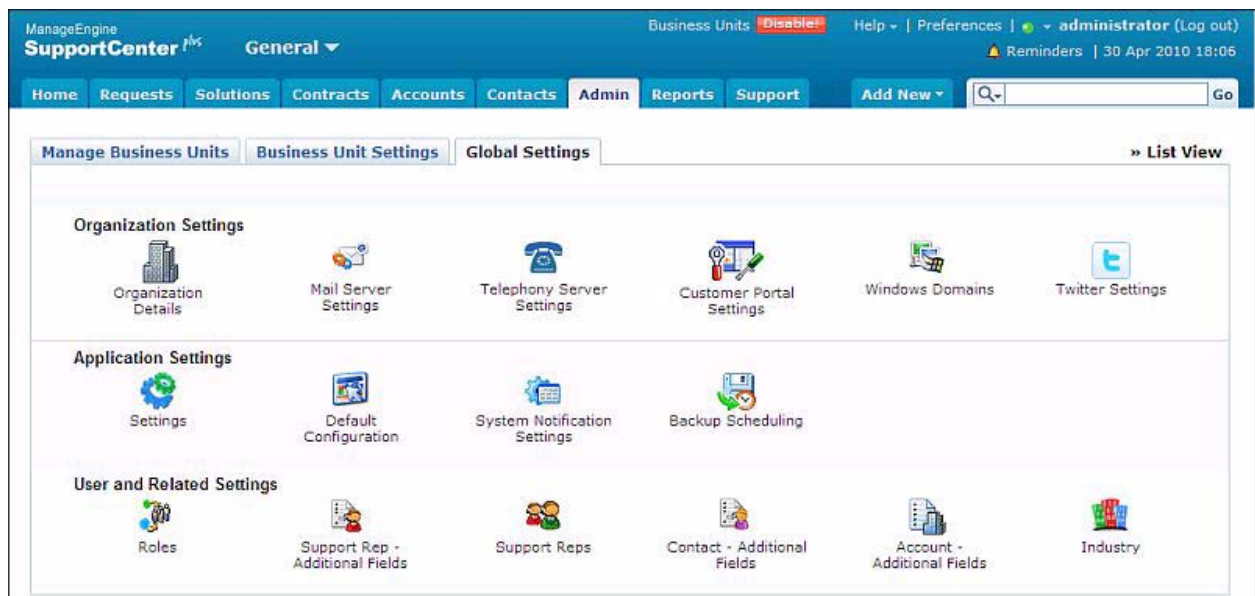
ManageEngine
SupportCenter plus

General ▾

Business Units Disable!

Help ▾ | Preferences | ▾ administrator (Log out)

Reminders | 30 Apr 2010 18:06

Home Requests Solutions Contracts Accounts Contacts Admin Reports Support

Add New ▾

Go

Manage Business Units Business Unit Settings Global Settings

» List View

Organization Settings

Organization Details

Mail Server Settings

Telephony Server Settings

Customer Portal Settings

Windows Domains

Twitter Settings

Application Settings

Settings

Default Configuration

System Notification Settings

Backup Scheduling

User and Related Settings

Roles

Support Rep - Additional Fields

Support Reps

Contact - Additional Fields

Account - Additional Fields

Industry